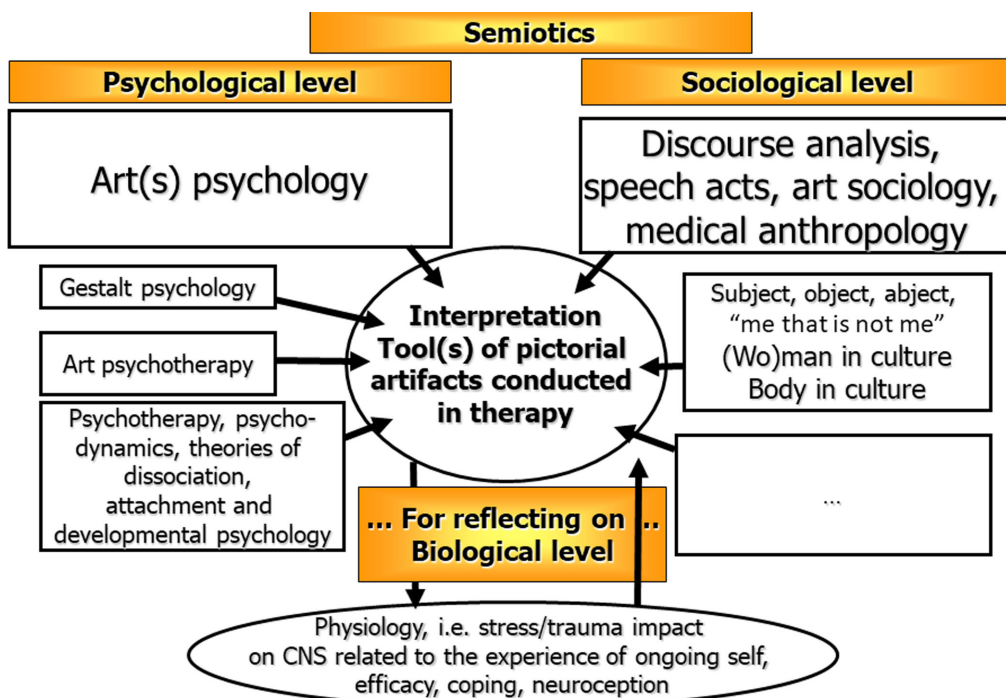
Semiotics

Psychological level

Sociological level

Art(s) psychology

Discourse analysis, speech acts, art sociology, medical anthropology

Gestalt psychology

Art psychotherapy

Psychotherapy, psycho-dynamics, theories of dissociation, attachment and developmental psychology

Interpretation Tool(s) of pictorial artifacts conducted in therapy

Subject, object, abject, "me that is not me" (Wo)man in culture Body in culture

...

... For reflecting on ... Biological level

Physiology, i.e. stress/trauma impact on CNS related to the experience of ongoing self, efficacy, coping, neuroception